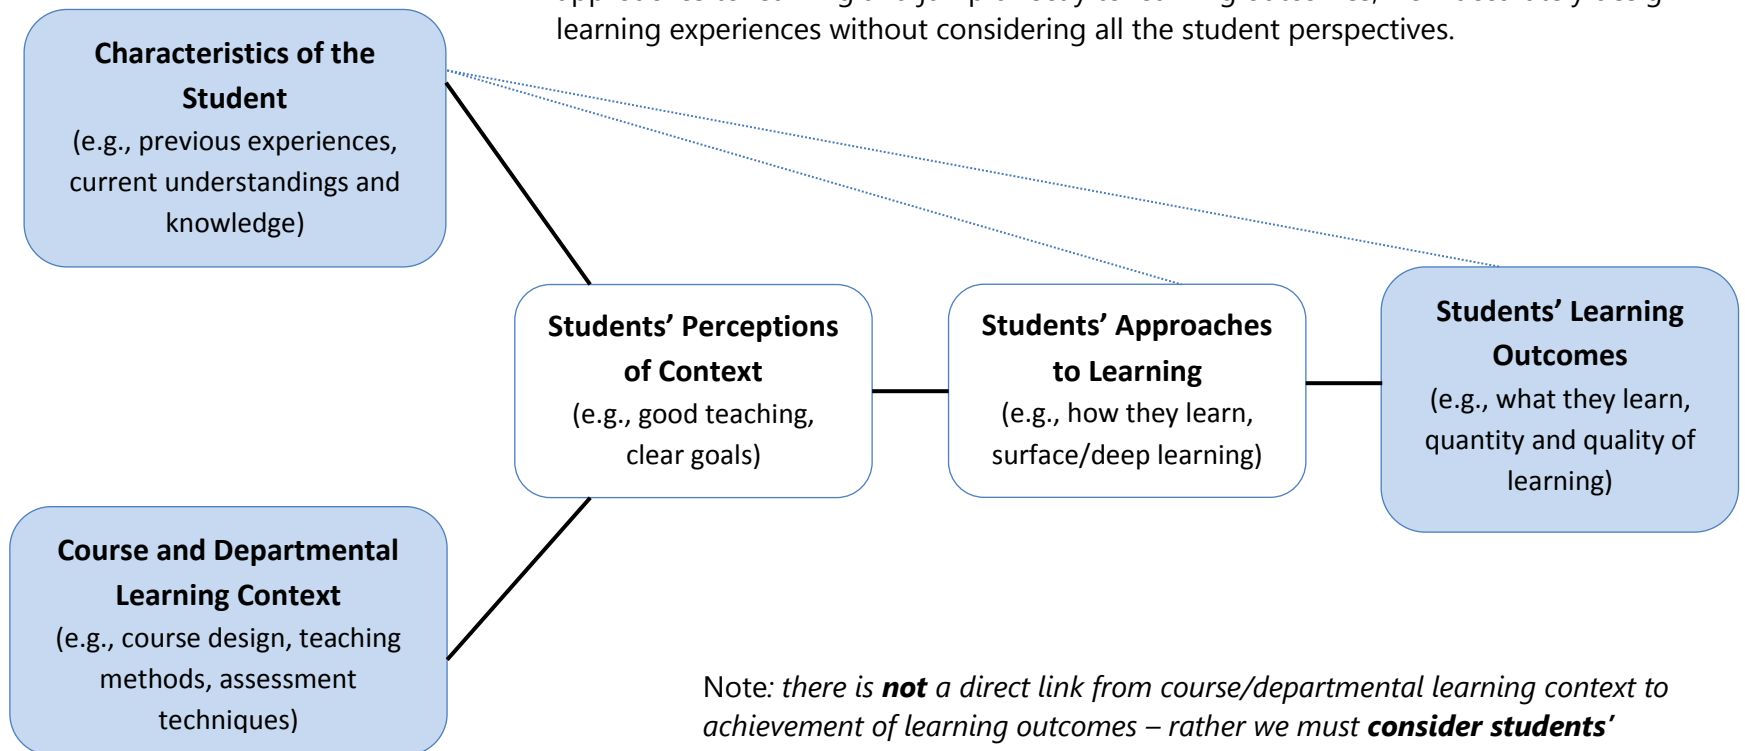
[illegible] learning experiences without considering all the student perspectives.

**Characteristics of the Student**
(e.g., previous experiences, current understandings and knowledge)

**Students' Perceptions of Context**
(e.g., good teaching, clear goals)

**Students' Approaches to Learning**
(e.g., how they learn, surface/deep learning)

**Students' Learning Outcomes**
(e.g., what they learn, quantity and quality of learning)

**Course and Departmental Learning Context**
(e.g., course design, teaching methods, assessment techniques)

Note*: there is **not** a direct link from course/departmental learning context to achievement of learning outcomes – rather we must **consider students'***